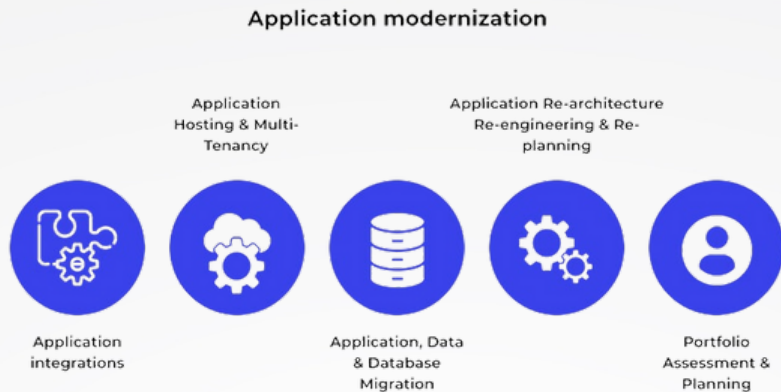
Application modernization

Application Hosting & Multi-Tenancy

Application Re-architecture Re-engineering & Re-planning

Application integrations

Application, Data & Database Migration

Portfolio Assessment & Planning